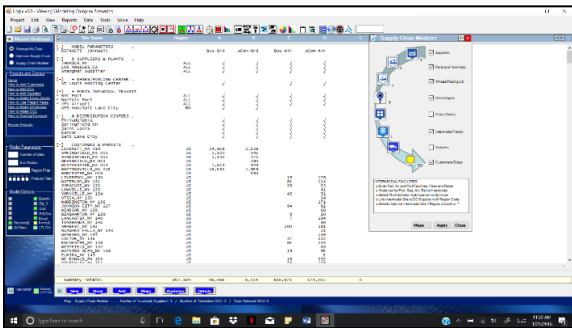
Logix 4.0 - Viewing Modeling Scenario

Project Edit View Reports Data Tools Solve Help

Supply Chain Modeler

Suppliers

Plants and Terminals

Where Picking Ctr

DC's/Depots

Cross Docks

Intermediate Flexion

Vendors

Customers/Stops

Maps Apply Close

Summary Totals:

New Save Map Find Settings Delete

Type here to search

11:51 AM